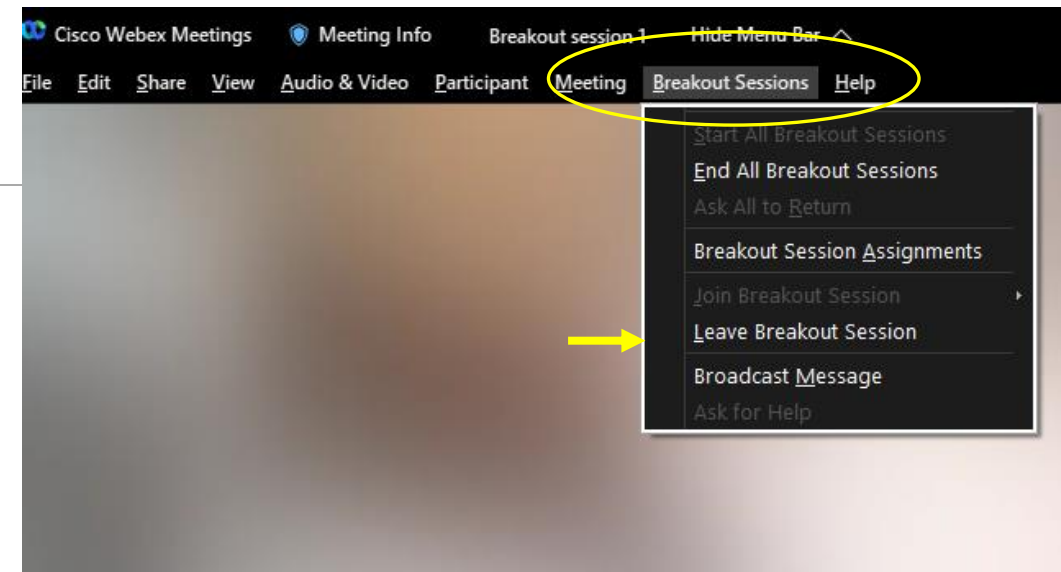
Cisco Webex Meetings Meeting Info Breakout session 1 Hide Menu Bar

File Edit Share View Audio & Video Participant Meeting Breakout Sessions Help

Start All Breakout Sessions
End All Breakout Sessions
Ask All to Return
Breakout Session Assignments
Join Breakout Session
Leave Breakout Session
Broadcast Message
Ask for Help